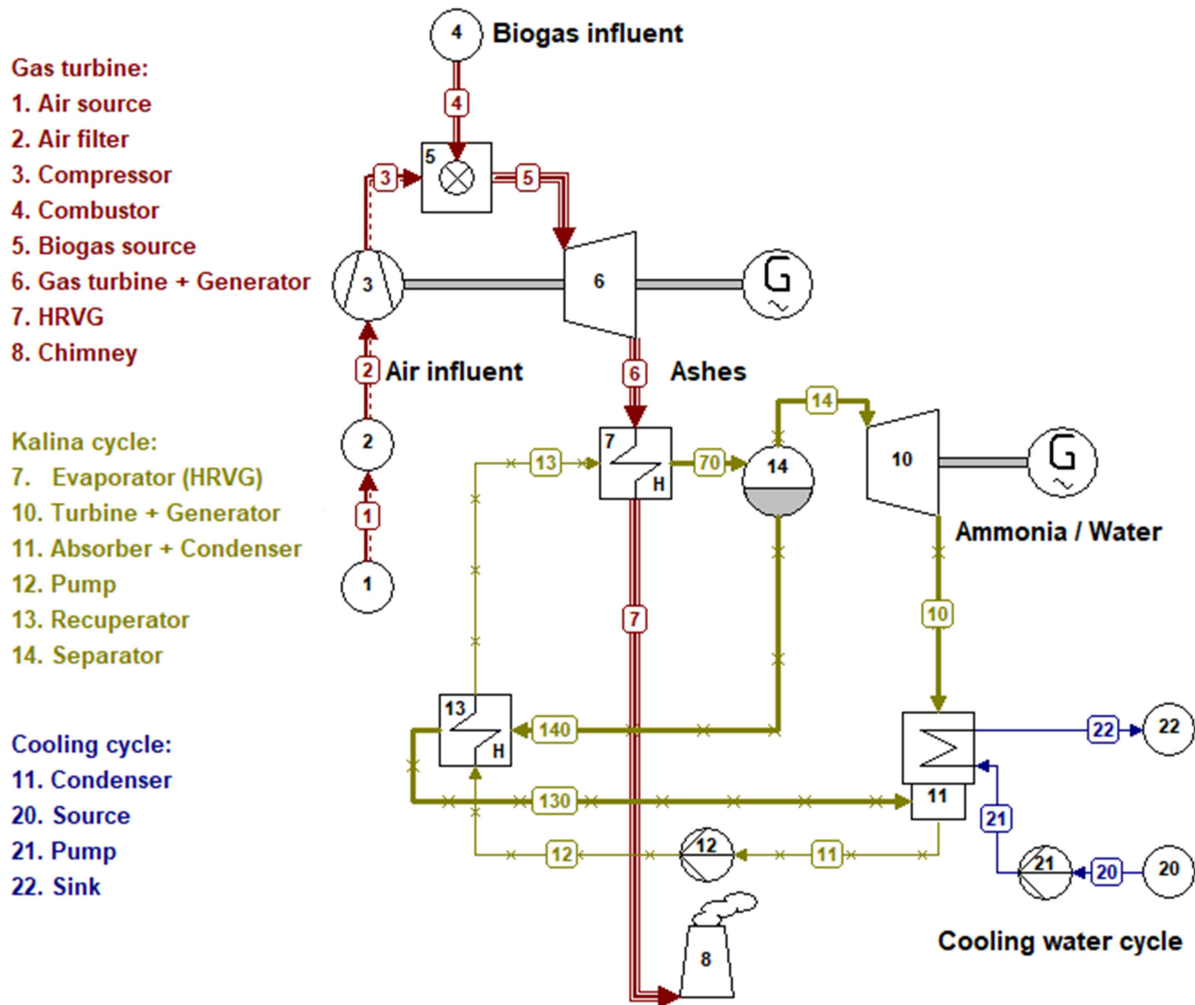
Gas turbine:
1. Air source
2. Air filter
3. Compressor
4. Combustor
5. Biogas source
6. Gas turbine + Generator
7. HRVG
8. Chimney

Kalina cycle:
7. Evaporator (HRVG)
10. Turbine + Generator
11. Absorber + Condenser
12. Pump
13. Recuperator
14. Separator

Cooling cycle:
11. Condenser
20. Source
21. Pump
22. Sink

4 Biogas influent
4
3
5
5
3
6
G
2 Air influent
6 Ashes
2
14
7
13
70
14
10
G
H
1
1
Ammonia / Water
7
10
13
H
140
22
22
130
11
21
12
12
11
21
20
20
Cooling water cycle
8